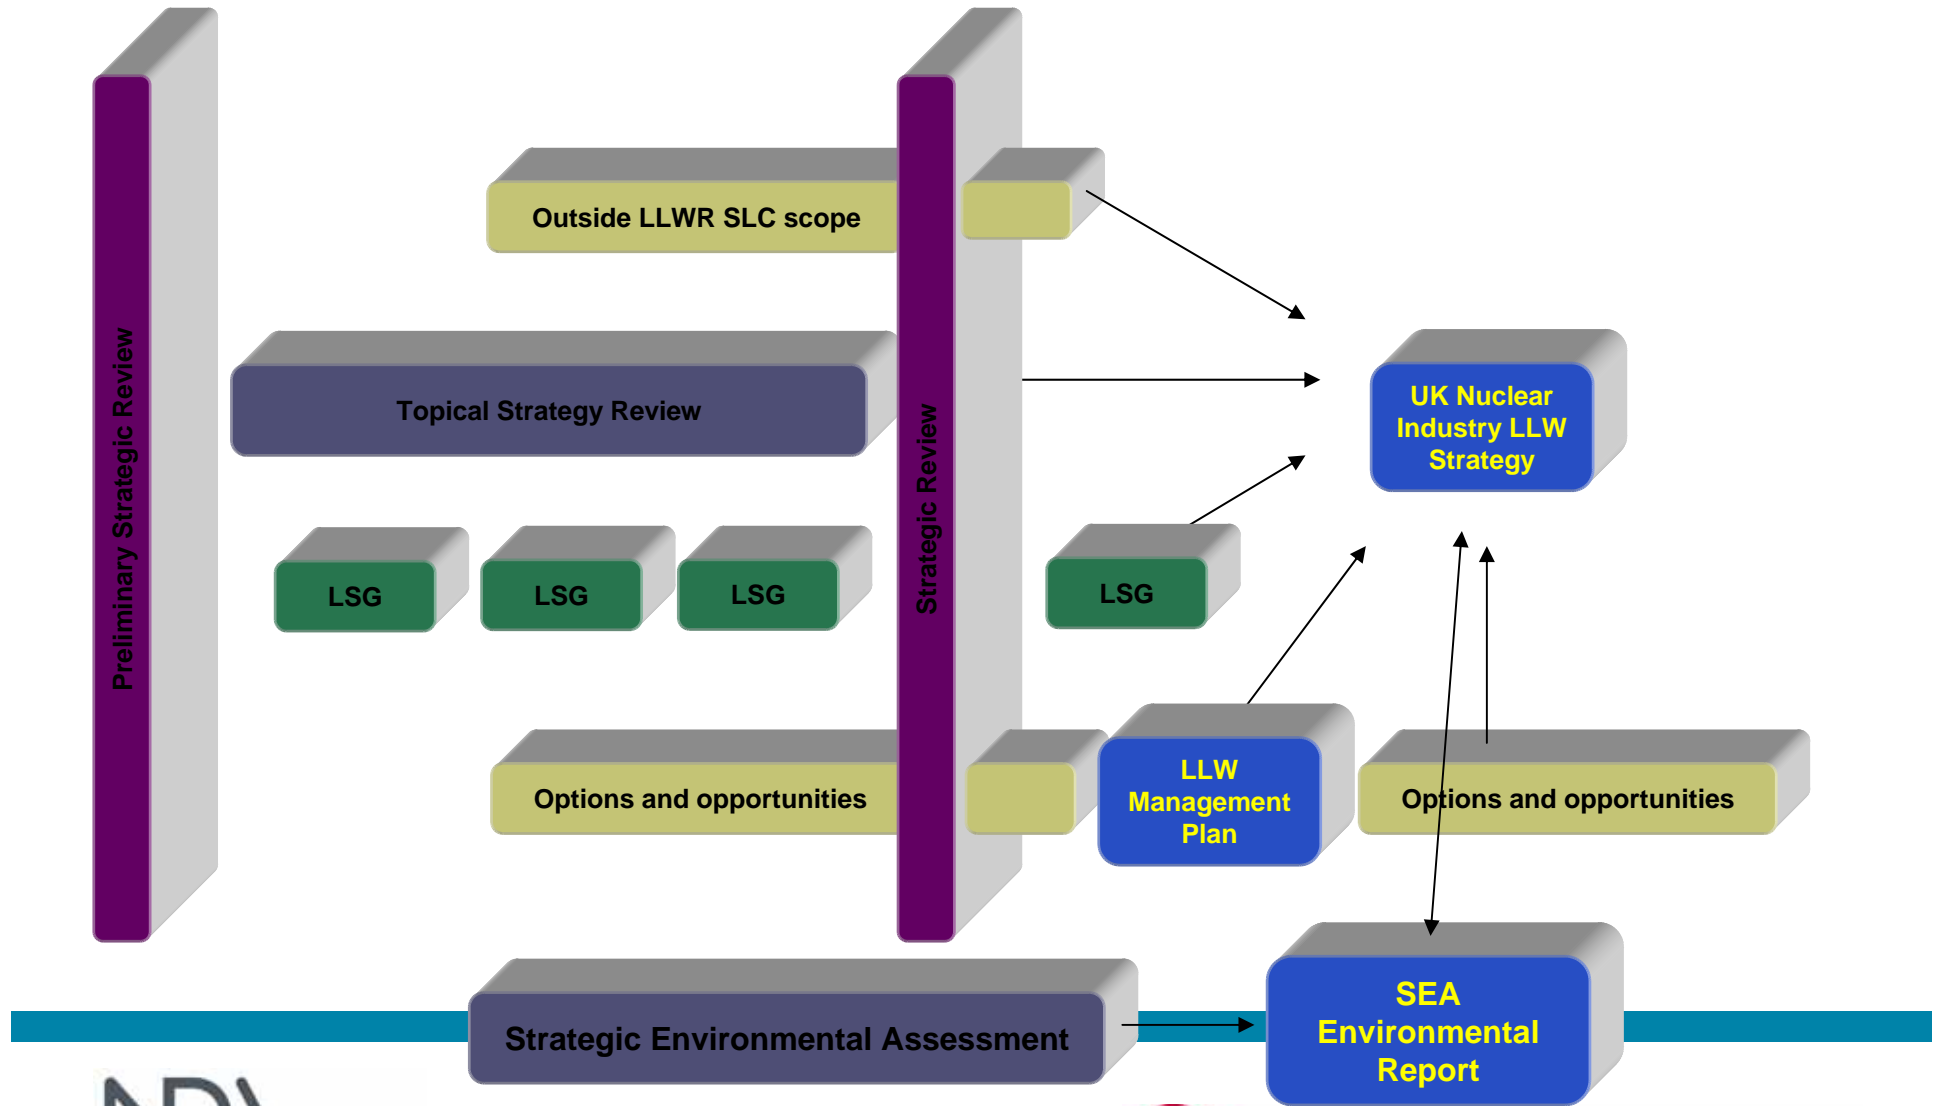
Preliminary Strategic Review

Outside LLWR SLC scope

Topical Strategy Review

LSG

LSG

LSG

Strategic Review

LSG

UK Nuclear Industry LLW Strategy

Options and opportunities

LLW Management Plan

Options and opportunities

Strategic Environmental Assessment

SEA Environmental Report

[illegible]